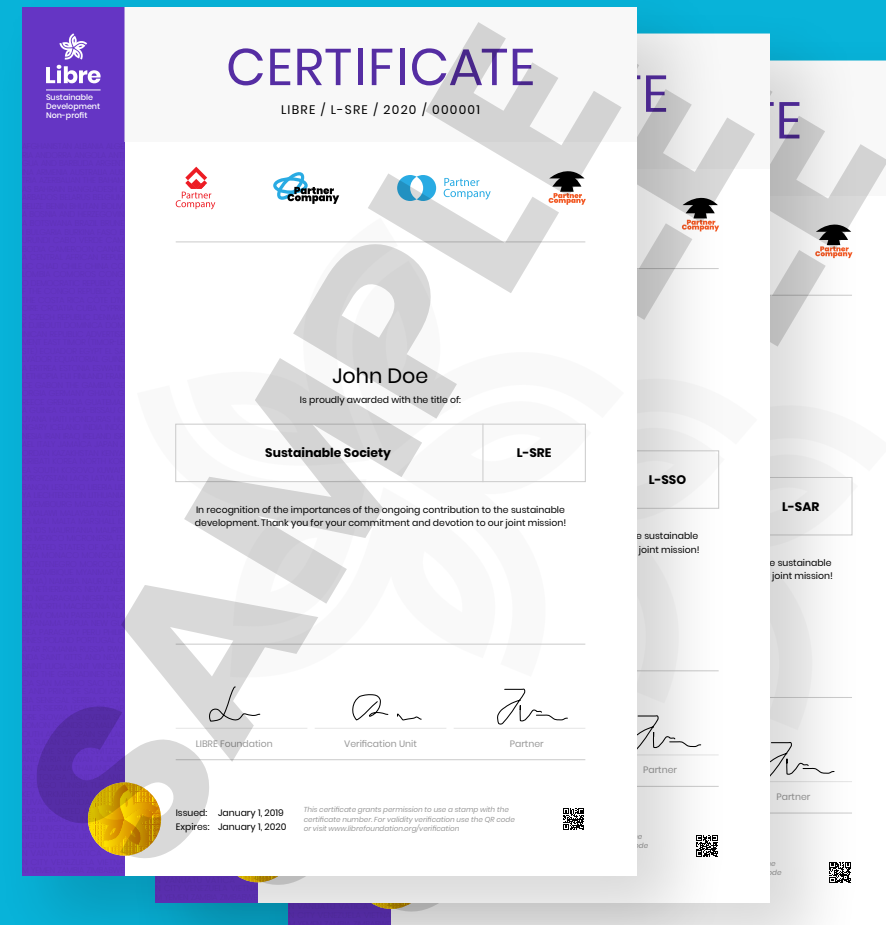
Libre
Sustainable Development Non-profit

CERTIFICATE
LIBRE / L-SRE / 2020 / 000001

Partner Company
Partner Company
Partner Company
Partner Company

SAMPLE

John Doe
Is proudly awarded with the title of:

| Sustainable Society | L-SRE |
|---|---|

In recognition of the importances of the ongoing contribution to the sustainable development. Thank you for your commitment and devotion to our joint mission!

LIBRE Foundation
Verification Unit
Partner

Issued: January 1, 2019
Expires: January 1, 2020

This certificate grants permission to use a stamp with the certificate number. For validity verification use the QR code or visit www.librefoundation.org/verification

TE
Partner Company
L-SSO
sustainable
joint mission!
Partner

TE
Partner Company
L-SAR
e sustainable
joint mission!
Partner